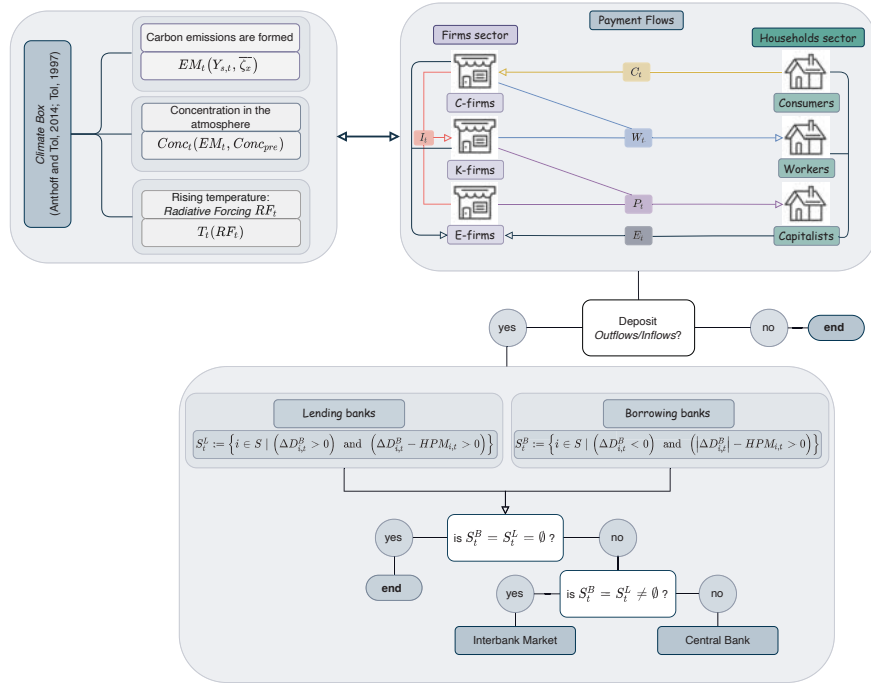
Climate Box
(Anthoff and Tol, 2014; Tol, 1997)

Carbon emissions are formed
$EM_t(Y_{s,t}, \overline{\zeta_x})$

Concentration in the atmosphere
$Conc_t(EM_t, Conc_{pre})$

Rising temperature: Radiative Forcing $RF_t$
$T_t(RF_t)$

Payment Flows

Firms sector

Households sector

$C_t$

C-firms

Consumers

$I_t$

$W_t$

K-firms

Workers

$P_t$

$E_t$

E-firms

Capitalists

yes

Deposit Outflows/Inflows?

no

end

Lending banks
$S_t^L := \left\{ i \in S \mid \left(\Delta D_{i,t}^B > 0\right) \text{ and } \left(\Delta D_{i,t}^B - HPM_{i,t} > 0\right) \right\}$

Borrowing banks
$S_t^B := \left\{ i \in S \mid \left(\Delta D_{i,t}^B < 0\right) \text{ and } \left(\left|\Delta D_{i,t}^B\right| - HPM_{i,t} > 0\right) \right\}$

yes

is $S_t^B = S_t^L = \emptyset$ ?

no

end

yes

is $S_t^B = S_t^L \neq \emptyset$ ?

no

Interbank Market

Central Bank